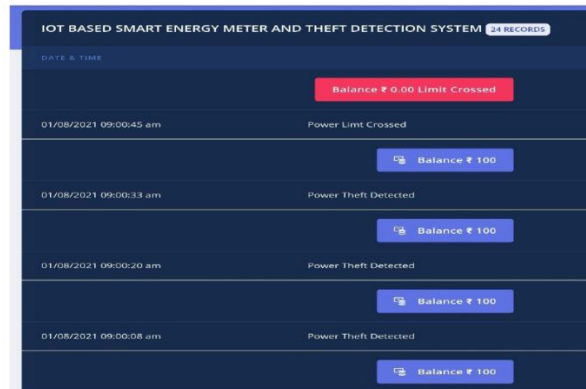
IOT BASED SMART ENERGY METER AND THEFT DETECTION SYSTEM 24 RECORDS

DATE & TIME

Balance ₹ 0.00 Limit Crossed

01/08/2021 09:00:45 am Power Limt Crossed

Balance ₹ 100

01/08/2021 09:00:33 am Power Theft Detected

Balance ₹ 100

01/08/2021 09:00:20 am Power Theft Detected

Balance ₹ 100

01/08/2021 09:00:08 am Power Theft Detected

Balance ₹ 100